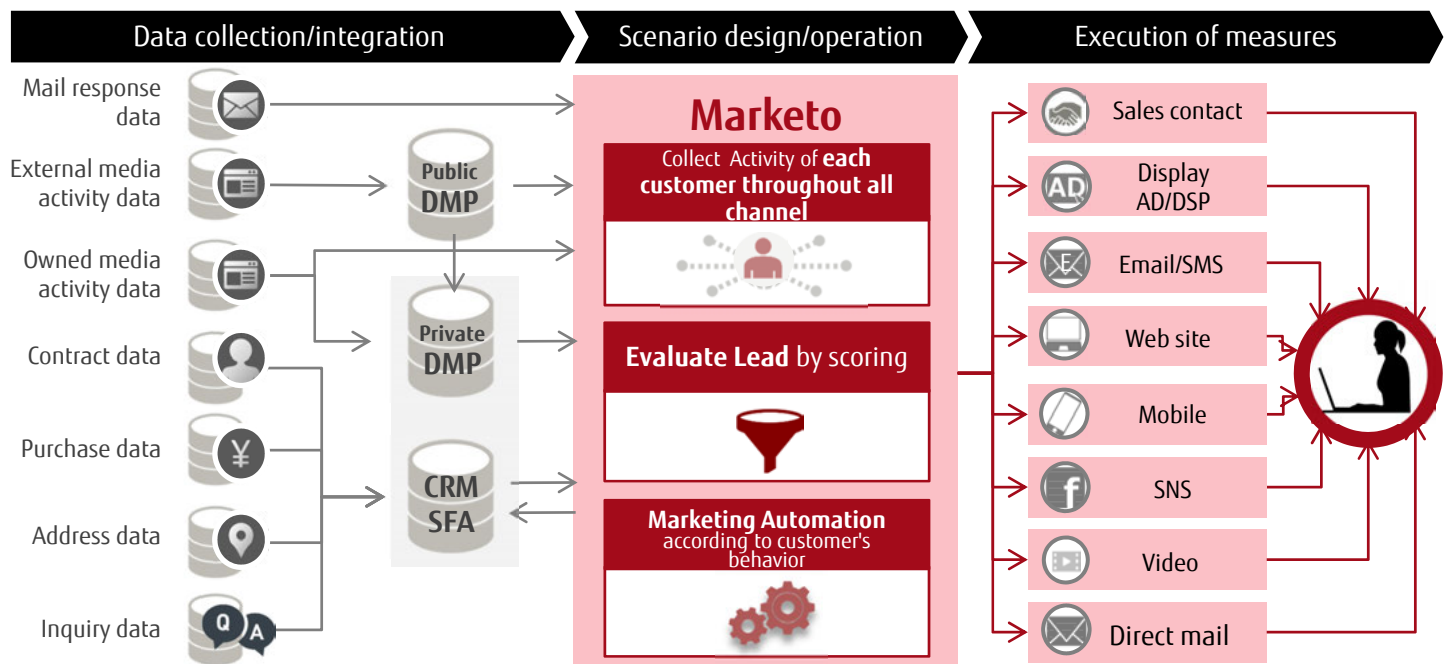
Data collection/integration

Scenario design/operation

Execution of measures

Mail response data

External media activity data

Owned media activity data

Contract data

Purchase data

Address data

Inquiry data

Q A

Public DMP

Private DMP

CRM SFA

Marketo

Collect Activity of each customer throughout all channel

Evaluate Lead by scoring

Marketing Automation according to customer's behavior

Sales contact

AD

Display AD/DSP

E

Email/SMS

Web site

Mobile

f

SNS

Video

Direct mail